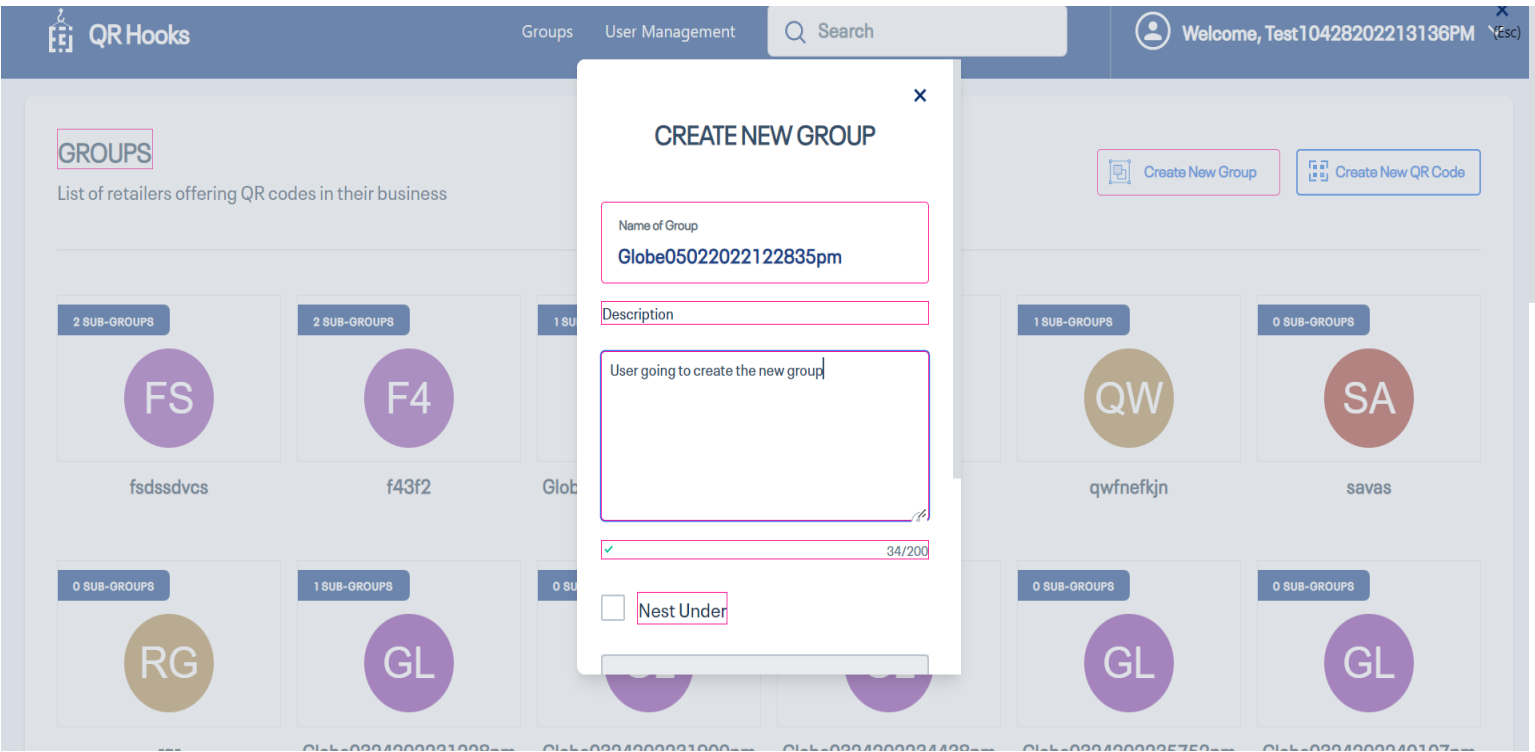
QR Hooks

Groups User Management Search

Welcome, Test10428202213136PM

(Esc)

GROUPS

List of retailers offering QR codes in their business

Create New Group Create New QR Code

2 SUB-GROUPS
FS
fsdssdvcs

2 SUB-GROUPS
F4
f43f2

1 SU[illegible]
Glob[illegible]

1 SUB-GROUPS
QW
qwfnefkjn

0 SUB-GROUPS
SA
savas

0 SUB-GROUPS
RG
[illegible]

1 SUB-GROUPS
GL
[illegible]

0 SU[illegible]
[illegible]

0 SUB-GROUPS
GL
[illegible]

0 SUB-GROUPS
GL
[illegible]

×

CREATE NEW GROUP

Name of Group
Globe05022022122835pm

Description

User going to create the new group

34/200

Nest Under